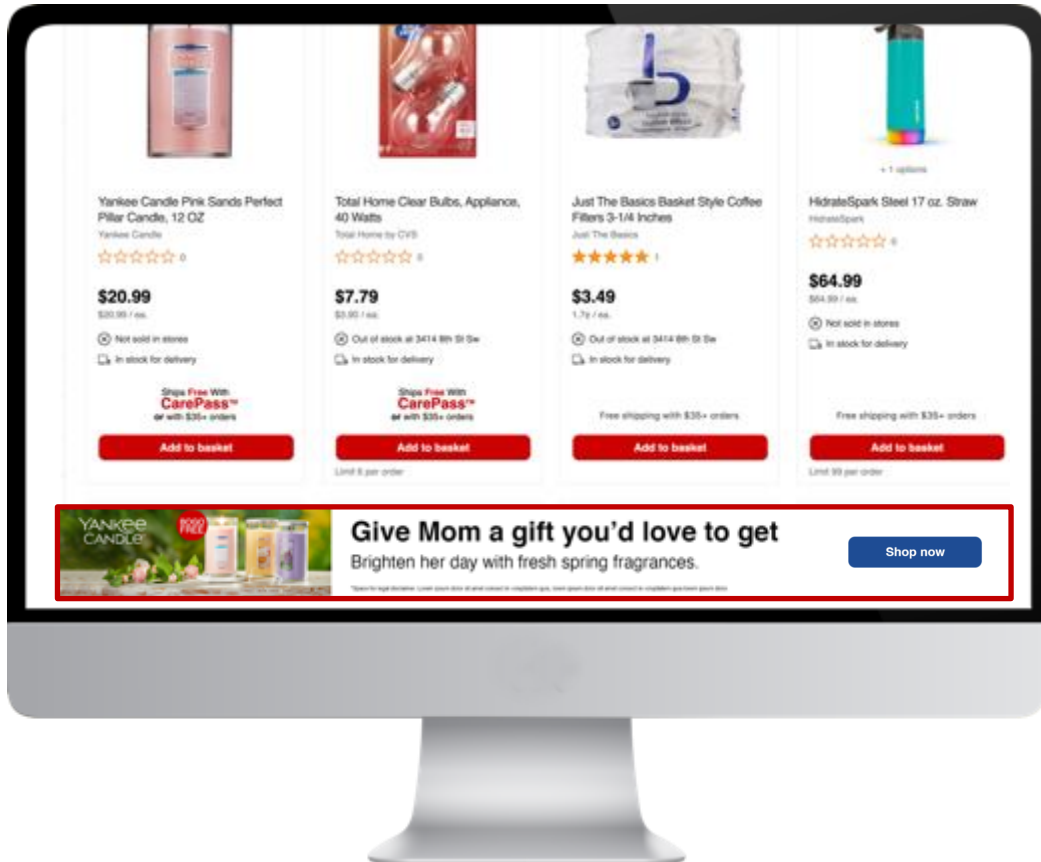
Yankee Candle Pink Sands Perfect Pillar Candle, 12 OZ
Yankee Candle
0
$20.99
$20.99 / ea.
Not sold in stores
In stock for delivery
Ships Free With CarePass™ or with $35+ orders
Add to basket

Total Home Clear Bulbs, Appliance, 40 Watts
Total Home by CVS
0
$7.79
$3.90 / ea.
Out of stock at 3414 8th St Sw
In stock for delivery
Ships Free With CarePass™ or with $35+ orders
Add to basket
Limit 8 per order

Just The Basics Basket Style Coffee Filters 3-1/4 Inches
Just The Basics
1
$3.49
1.7¢ / ea.
Out of stock at 3414 8th St Sw
In stock for delivery
Free shipping with $35+ orders
Add to basket

+ 1 options
HidrateSpark Steel 17 oz. Straw
HidrateSpark
0
$64.99
$64.99 / ea.
Not sold in stores
In stock for delivery
Free shipping with $35+ orders
Add to basket
Limit 99 per order

YANKEE CANDLE
BOGO FREE
Give Mom a gift you'd love to get
Brighten her day with fresh spring fragrances.
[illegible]
Shop now